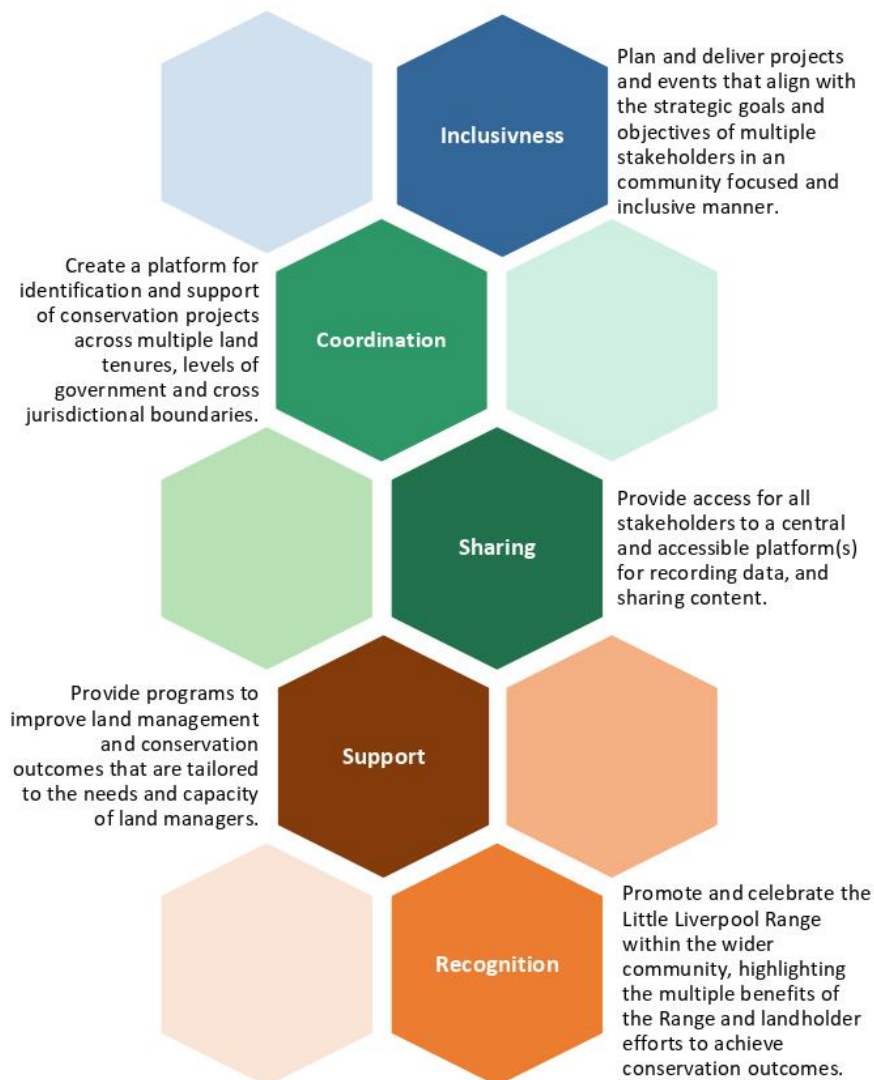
Inclusivness

Plan and deliver projects and events that align with the strategic goals and objectives of multiple stakeholders in an community focused and inclusive manner.

Create a platform for identification and support of conservation projects across multiple land tenures, levels of government and cross jurisdictional boundaries.

Coordination

Sharing

Provide access for all stakeholders to a central and accessible platform(s) for recording data, and sharing content.

Provide programs to improve land management and conservation outcomes that are tailored to the needs and capacity of land managers.

Support

Recognition

Promote and celebrate the Little Liverpool Range within the wider community, highlighting the multiple benefits of the Range and landholder efforts to achieve conservation outcomes.